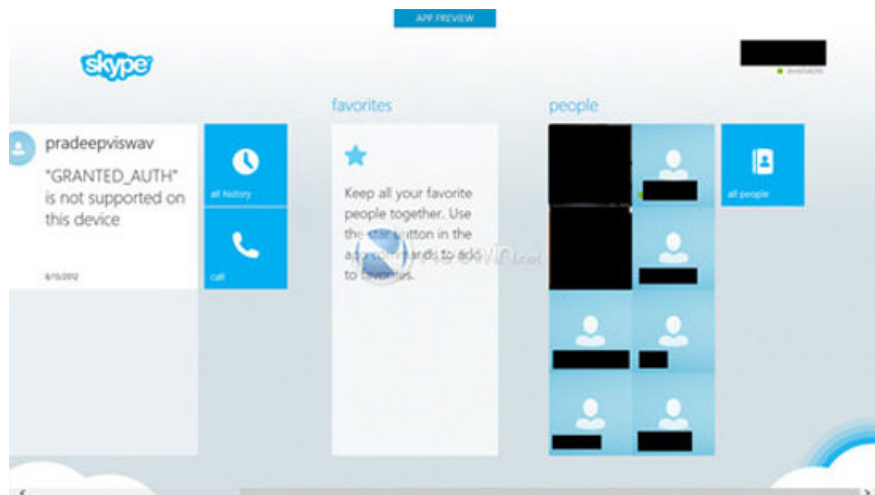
APP PREVIEW

skype

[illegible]

favorites

people

pradeepviswav

"GRANTED_AUTH" is not supported on this device

6/10/2012

all history

call

Keep all your favorite people together. Use the star button in the app commands to add to favorites.

all people